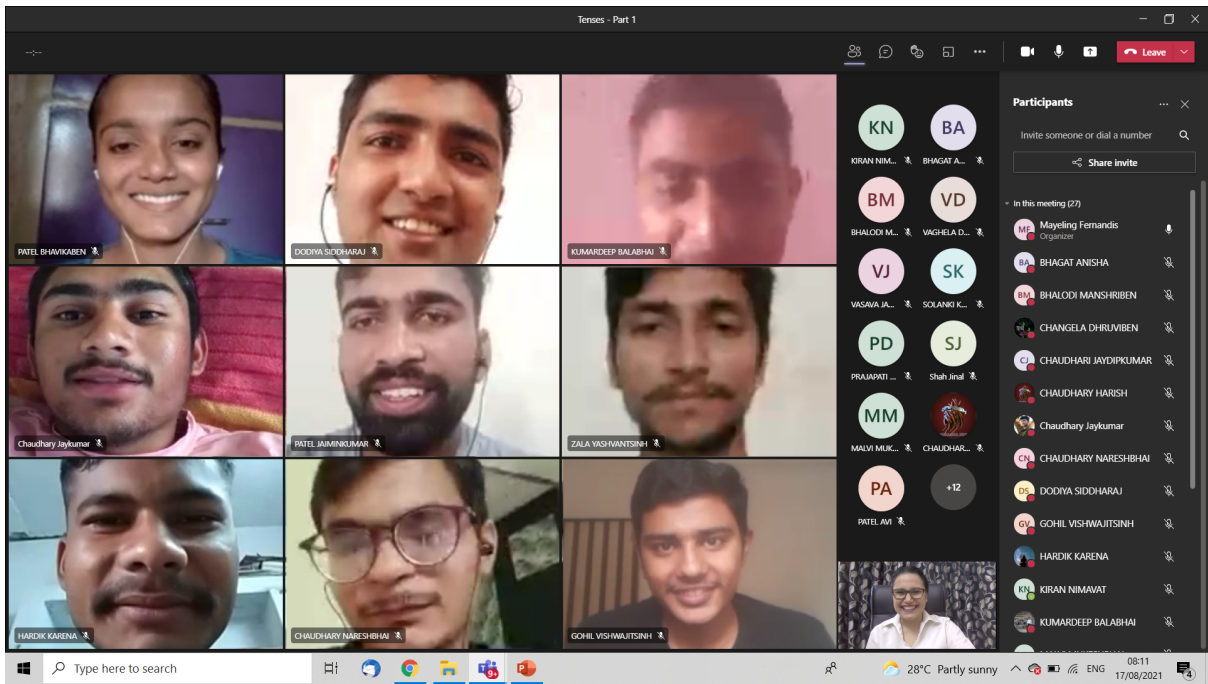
Tenses - Part 1

Leave

PATEL BHAVIKABEN
DODIYA SIDDHARAJ
KUMARDEEP BALABHAI
Chaudhary Jaykumar
PATEL JAIMINKUMAR
ZALA YASHVANTSINH
HARDIK KARENA
CHAUDHARY NARESHBHAI
GOHIL VISHWAJITSINH

KN
KIRAN NIM...
BA
BHAGAT A...
BM
BHALODI M...
VD
VAGHELA D...
VJ
VASAVA JA...
SK
SOLANKI K...
PD
PRAJAPATI ...
SJ
Shah Jinal
MM
MALVI MUK...
CHAUDHAR...
PA
PATEL AVI
+12

Participants

Invite someone or dial a number

Share invite

In this meeting (27)

MF Mayeling Fernandis
Organizer
BA BHAGAT ANISHA
BM BHALODI MANSHRIBEN
CHANGELA DHRUVIBEN
CJ CHAUDHARI JAYDIPKUMAR
CHAUDHARY HARISH
Chaudhary Jaykumar
CN CHAUDHARY NARESHBHAI
DS DODIYA SIDDHARAJ
GV GOHIL VISHWAJITSINH
HARDIK KARENA
KN KIRAN NIMAVAT
KUMARDEEP BALABHAI

Type here to search

28°C Partly sunny
ENG
08:11
17/08/2021